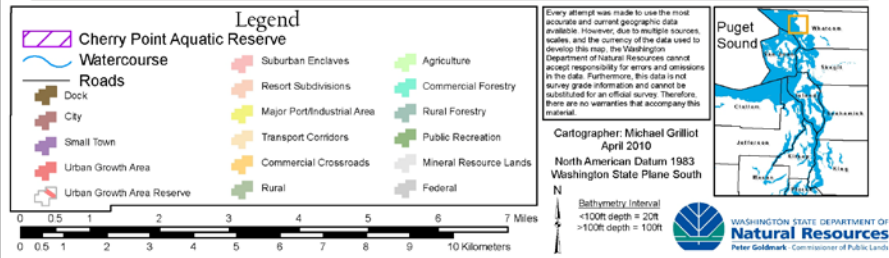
Legend

Cherry Point Aquatic Reserve

Watercourse

Roads

Dock

City

Small Town

Urban Growth Area

Urban Growth Area Reserve

Suburban Enclaves

Resort Subdivisions

Major Port/Industrial Area

Transport Corridors

Commercial Crossroads

Rural

Agriculture

Commercial Forestry

Rural Forestry

Public Recreation

Mineral Resource Lands

Federal

0 0.5 1 2 3 4 5 6 7 Miles

0 0.5 1 2 3 4 5 6 7 8 9 10 Kilometers

Every attempt was made to use the most accurate and current geographic data available. However, due to multiple sources, scales, and the currency of the data used to develop this map, the Washington Department of Natural Resources cannot accept responsibility for errors and omissions in the data. Furthermore, this data is not survey grade information and cannot be substituted for an official survey. Therefore, there are no warranties that accompany this material.

Cartographer: Michael Grilliot
April 2010

North American Datum 1983
Washington State Plane South

N

Bathymetry Interval
<100ft depth = 20ft
>100ft depth = 100ft

WASHINGTON STATE DEPARTMENT OF
Natural Resources
Peter Goldmark - Commissioner of Public Lands

Puget Sound

Whatcom

Skagit

Clallam

Snohomish

Jefferson

King

Mason

Kitsap

Pierce